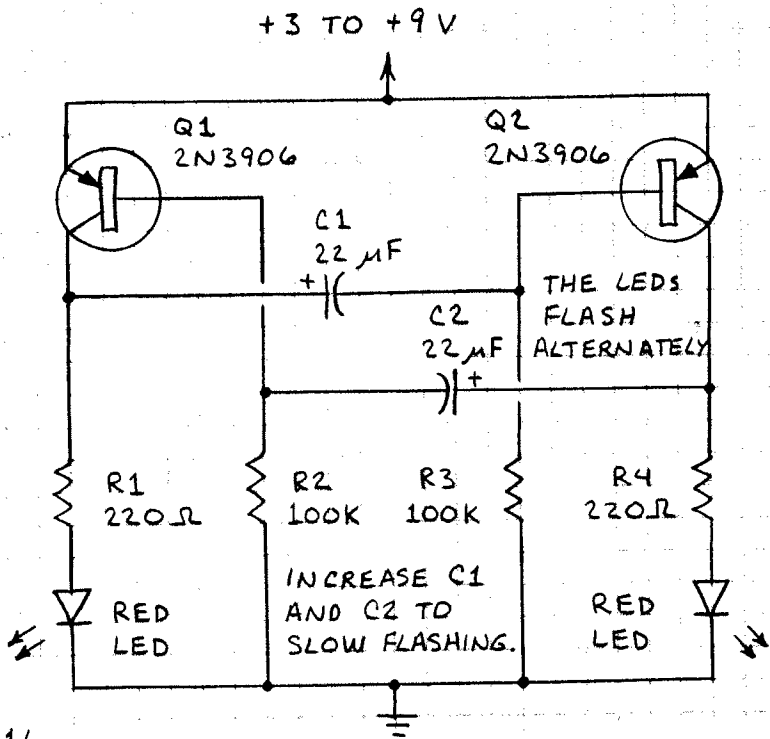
+3 TO +9 V

Q1
2N3906

Q2
2N3906

C1
22 $\mu$F

+

THE LEDS FLASH ALTERNATELY

C2
22 $\mu$F

+

R1
220$\Omega$

R2
100K

R3
100K

R4
220$\Omega$

INCREASE C1 AND C2 TO SLOW FLASHING.

RED LED

RED LED